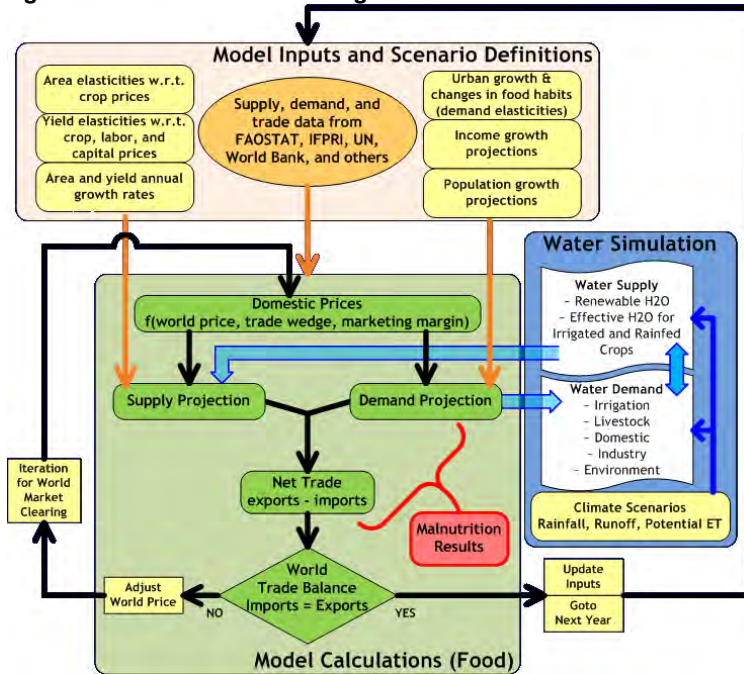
Model Inputs and Scenario Definitions

Area elasticities w.r.t. crop prices

Yield elasticities w.r.t. crop, labor, and capital prices

Area and yield annual growth rates

Supply, demand, and trade data from FAOSTAT, IFPRI, UN, World Bank, and others

Urban growth & changes in food habits (demand elasticities)

Income growth projections

Population growth projections

Water Simulation

Water Supply
– Renewable H2O
– Effective H2O for Irrigated and Rainfed Crops

Water Demand
– Irrigation
– Livestock
– Domestic
– Industry
– Environment

Climate Scenarios
Rainfall, Runoff, Potential ET

Domestic Prices
f(world price, trade wedge, marketing margin)

Supply Projection

Demand Projection

Net Trade
exports - imports

Malnutrition Results

Iteration for World Market Clearing

Adjust World Price

NO

World Trade Balance
Imports = Exports

YES

Update Inputs

Goto Next Year

Model Calculations (Food)